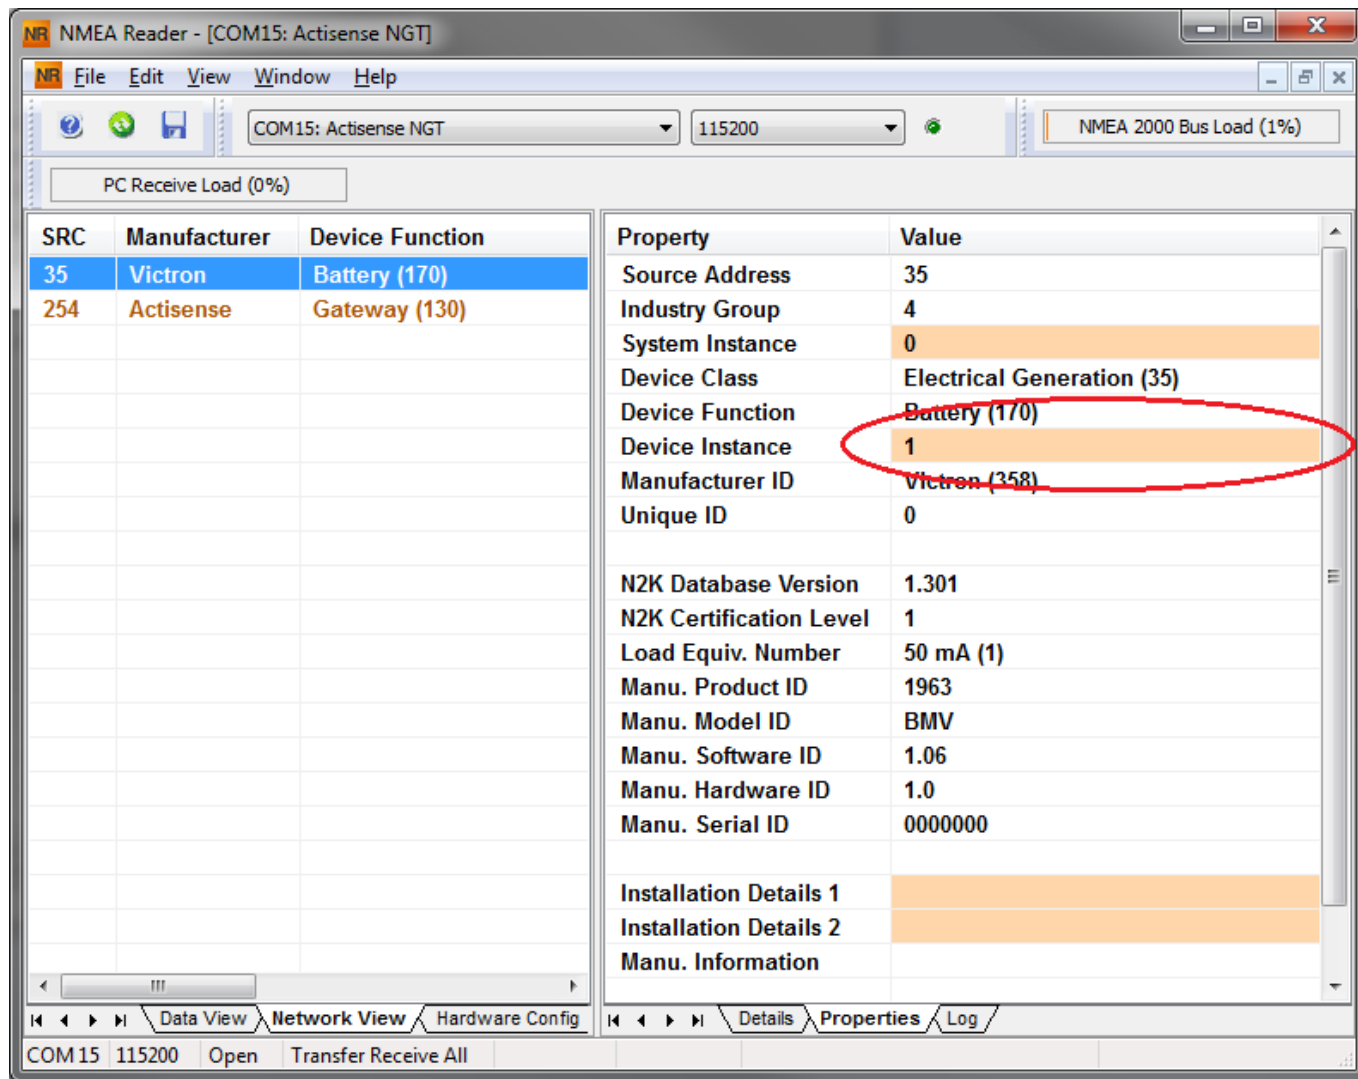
NR NMEA Reader - [COM15: Actisense NGT]

NR File Edit View Window Help

COM15: Actisense NGT
115200
NMEA 2000 Bus Load (1%)

PC Receive Load (0%)

| SRC | Manufacturer | Device Function |
|---|---|---|
| 35 | Victron | Battery (170) |
| 254 | Actisense | Gateway (130) |

| Property | Value |
|---|---|
| Source Address | 35 |
| Industry Group | 4 |
| System Instance | 0 |
| Device Class | Electrical Generation (35) |
| Device Function | Battery (170) |
| Device Instance | 1 |
| Manufacturer ID | Victron (358) |
| Unique ID | 0 |
| | |
| N2K Database Version | 1.301 |
| N2K Certification Level | 1 |
| Load Equiv. Number | 50 mA (1) |
| Manu. Product ID | 1963 |
| Manu. Model ID | BMV |
| Manu. Software ID | 1.06 |
| Manu. Hardware ID | 1.0 |
| Manu. Serial ID | 0000000 |
| | |
| Installation Details 1 | |
| Installation Details 2 | |
| Manu. Information | |

Data View Network View Hardware Config
Details Properties Log

COM 15 115200 Open Transfer Receive All